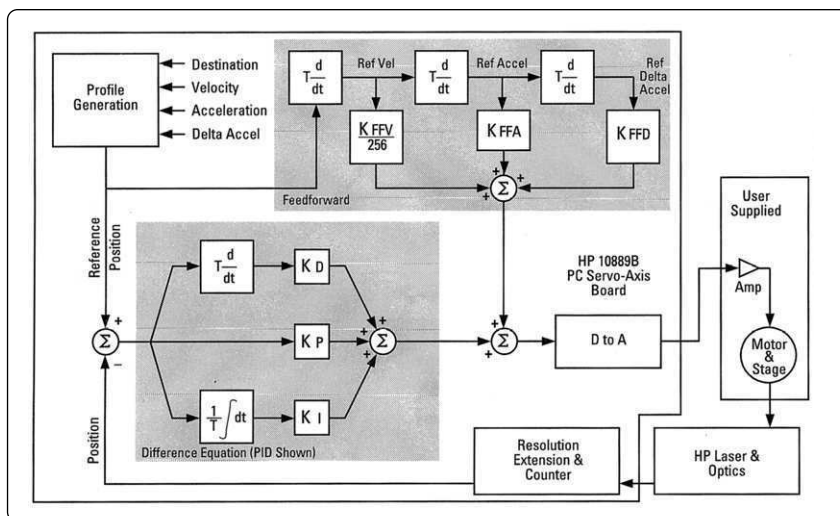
Profile Generation

Destination
Velocity
Acceleration
Delta Accel

$T\frac{d}{dt}$
Ref Vel
$T\frac{d}{dt}$
Ref Accel
$T\frac{d}{dt}$
Ref Delta Accel

$\frac{K_{FFV}}{256}$
$K_{FFA}$
$K_{FFD}$

Feedforward

$\Sigma$
+ + +

Reference Position

$T\frac{d}{dt}$
$K_D$
$K_P$
$\frac{1}{T}\int dt$
$K_I$

$\Sigma$
+ −
$\Sigma$
+ + +

Difference Equation (PID Shown)

HP 10889B PC Servo-Axis Board

$\Sigma$
+ +

D to A

User Supplied

Amp

Motor & Stage

HP Laser & Optics

Resolution Extension & Counter

Position